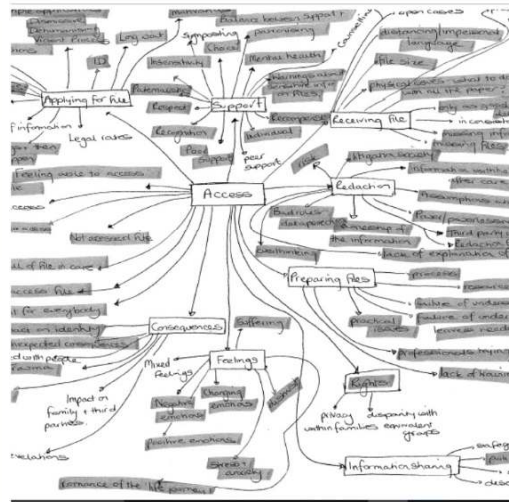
Applying for file

ID

Log out

Information

Legal cases

Feeling able to access

Not accessed file

Support

Supporting

Checks

Balance between support

Prioritising

Mental health

Time

Respect

Recognition

Food

Support

Peer support

Individual

Recompense

Connecting

open cases

distancing/impersonal language

file size

Receiving file

Redaction

Rationale

Business data protection

Percentage of the information

Lack of explanation of

Third party

Redacted

Access

Preparing files

processes

practical issues

failure of

failure of

Consequences

Suffering

Mixed feelings

Feelings

Negative emotions

Changing emotions

Positive emotions

Stress / anxiety

Impact on family + third parties

Relations

Rights

privacy within families

disparity with equivalent groups

Information sharing

Lack of training

Professionals trying

Access file

fit for everybody

on identity

expected consequences

with people

trauma

of file in care

Importance of the file